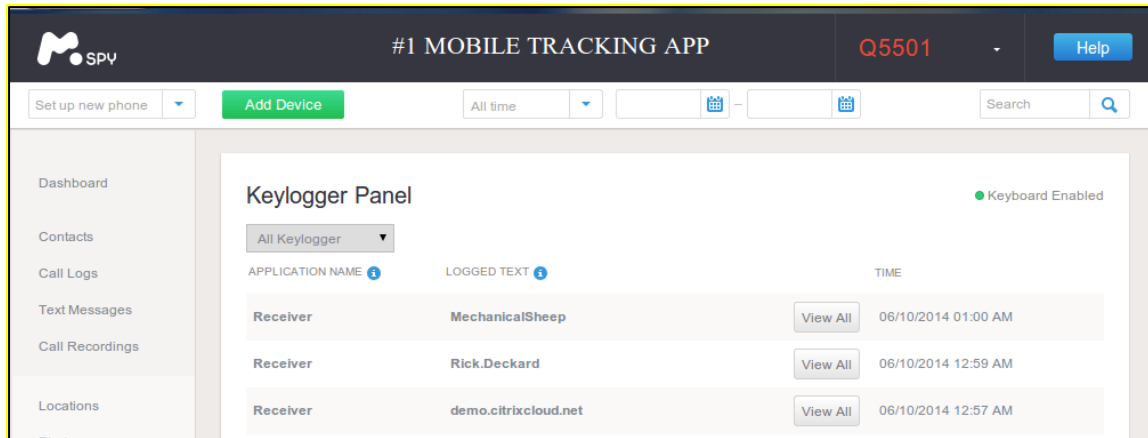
mSPY

#1 MOBILE TRACKING APP

Q5501

Help

Set up new phone

Add Device

All time

Search

Dashboard

Contacts

Call Logs

Text Messages

Call Recordings

Locations

Keylogger Panel

Keyboard Enabled

All Keylogger

| APPLICATION NAME | LOGGED TEXT | | TIME |
|---|---|---|---|
| Receiver | MechanicalSheep | View All | 06/10/2014 01:00 AM |
| Receiver | Rick.Deckard | View All | 06/10/2014 12:59 AM |
| Receiver | demo.citrixcloud.net | View All | 06/10/2014 12:57 AM |